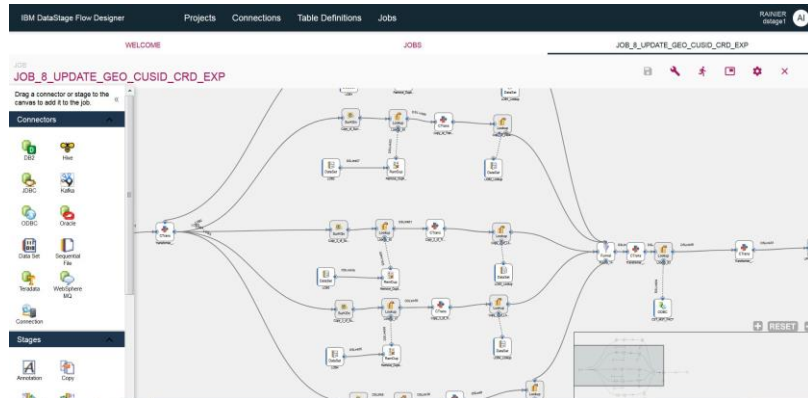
IBM DataStage Flow Designer

Projects Connections Table Definitions Jobs

RAINIER dstage1

AI

WELCOME

JOBS

JOB_8_UPDATE_GEO_CUSID_CRD_EXP

JOB

JOB_8_UPDATE_GEO_CUSID_CRD_EXP

Drag a connector or stage to the canvas to add it to the job.

«

Connectors

DB2

Hive

JDBC

Kafka

ODBC

Oracle

Data Set

Sequential File

Teradata

WebSphere MQ

Connection

Stages

Annotation

Copy

RESET

CTrans

Funnel

Lookup

DataSet

ODBC